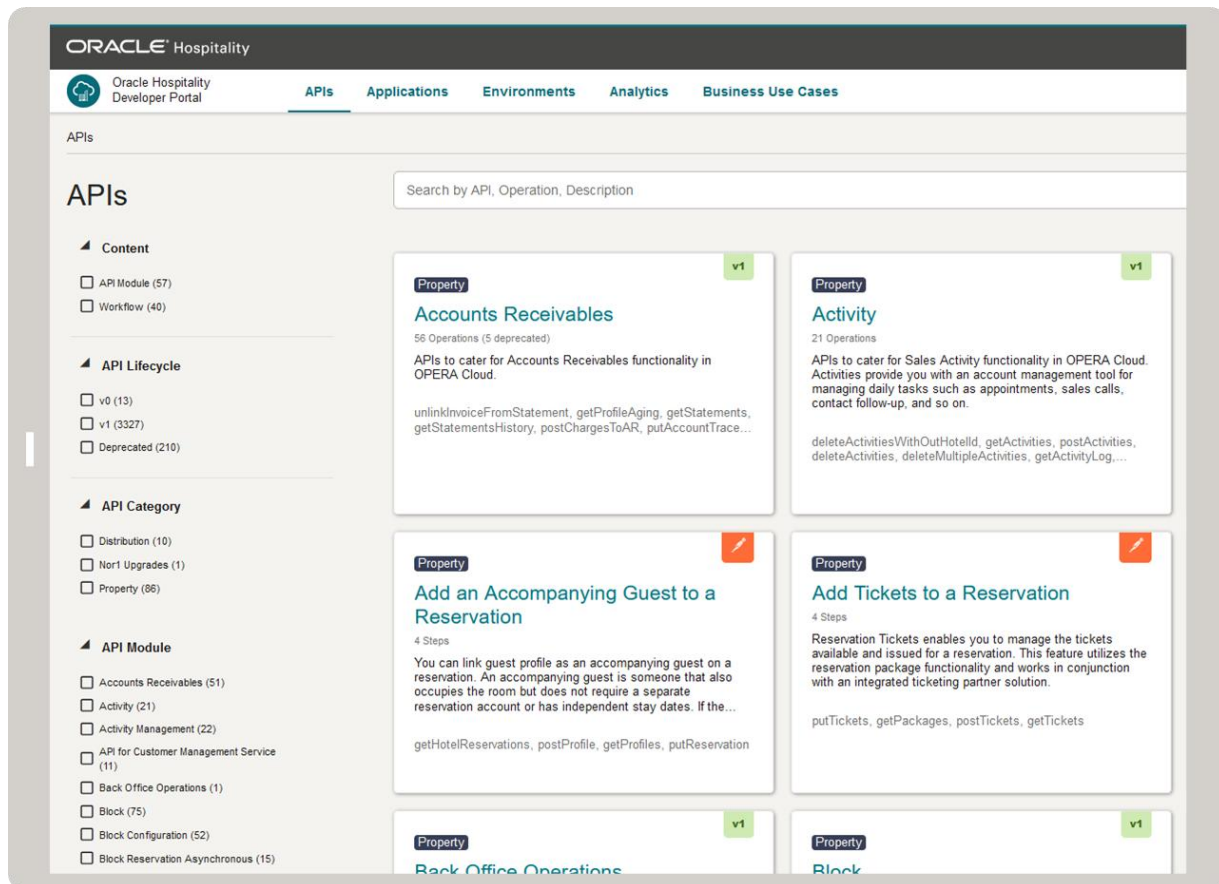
ORACLE Hospitality

Oracle Hospitality Developer Portal

APIs Applications Environments Analytics Business Use Cases

APIs

APIs

Search by API, Operation, Description

Content

API Module (57)
Workflow (40)

API Lifecycle

v0 (13)
v1 (3327)
Deprecated (210)

API Category

Distribution (10)
Nor1 Upgrades (1)
Property (86)

API Module

Accounts Receivables (51)
Activity (21)
Activity Management (22)
API for Customer Management Service (11)
Back Office Operations (1)
Block (75)
Block Configuration (52)
Block Reservation Asynchronous (15)

v1
Property
Accounts Receivables
56 Operations (5 deprecated)
APIs to cater for Accounts Receivables functionality in OPERA Cloud.
unlinkInvoiceFromStatement, getProfileAging, getStatements, getStatementsHistory, postChargesToAR, putAccountTrace...

v1
Property
Activity
21 Operations
APIs to cater for Sales Activity functionality in OPERA Cloud. Activities provide you with an account management tool for managing daily tasks such as appointments, sales calls, contact follow-up, and so on.
deleteActivitiesWithOutHotelId, getActivities, postActivities, deleteActivities, deleteMultipleActivities, getActivityLog,...

Property
Add an Accompanying Guest to a Reservation
4 Steps
You can link guest profile as an accompanying guest on a reservation. An accompanying guest is someone that also occupies the room but does not require a separate reservation account or has independent stay dates. If the...
getHotelReservations, postProfile, getProfiles, putReservation

Property
Add Tickets to a Reservation
4 Steps
Reservation Tickets enables you to manage the tickets available and issued for a reservation. This feature utilizes the reservation package functionality and works in conjunction with an integrated ticketing partner solution.
putTickets, getPackages, postTickets, getTickets

v1
Property
Back Office Operations

v1
Property
Block